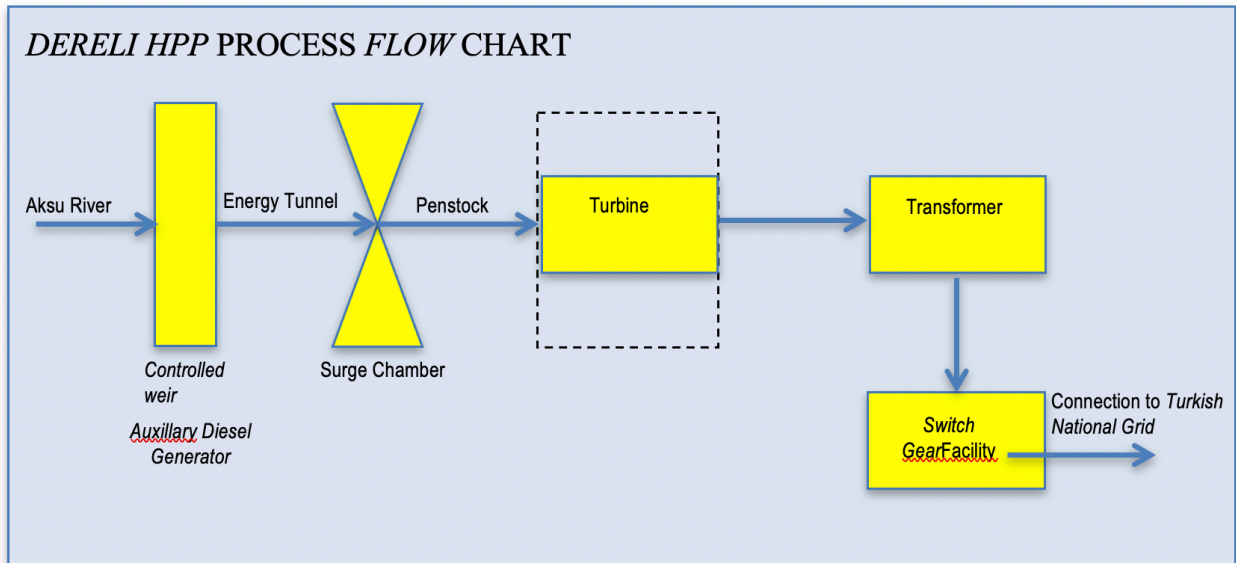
DERELI HPP PROCESS FLOW CHART

Aksu River

Energy Tunnel

Penstock

Turbine

Transformer

Controlled weir

Auxillary Diesel Generator

Surge Chamber

Switch GearFacility

Connection to Turkish National Grid